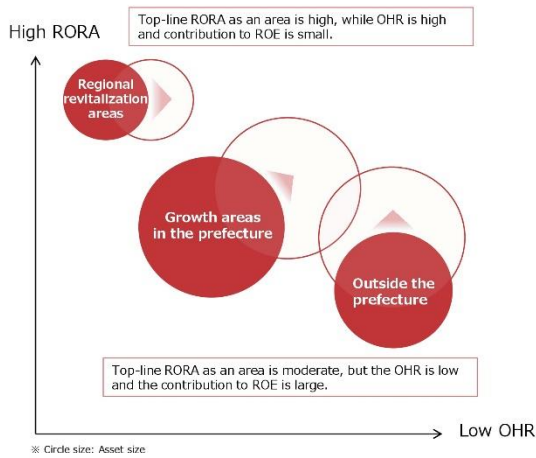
High RORA

Top-line RORA as an area is high, while OHR is high and contribution to ROE is small.

Regional revitalization areas

Growth areas in the prefecture

Outside the prefecture

Top-line RORA as an area is moderate, but the OHR is low and the contribution to ROE is large.

Low OHR

※ Circle size: Asset size